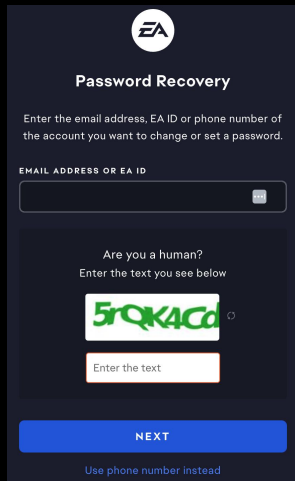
EA

Password Recovery

Enter the email address, EA ID or phone number of the account you want to change or set a password.

EMAIL ADDRESS OR EA ID

Are you a human?
Enter the text you see below

5rQK4Cd

Enter the text

NEXT

Use phone number instead